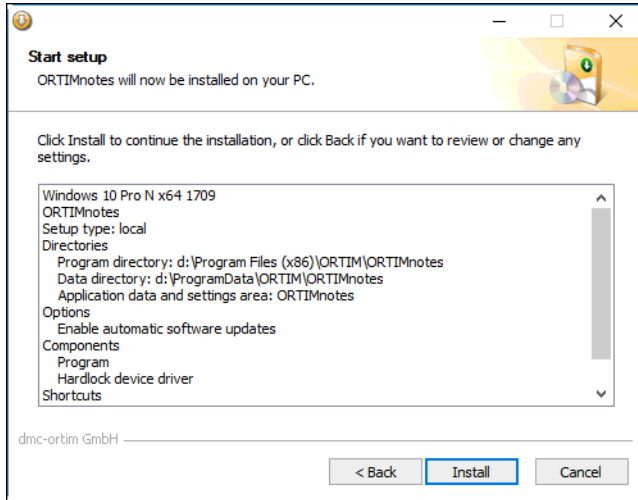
Start setup

ORTIMnotes will now be installed on your PC.

Click Install to continue the installation, or click Back if you want to review or change any settings.

Windows 10 Pro N x64 1709
ORTIMnotes
Setup type: local
Directories
Program directory: d:\Program Files (x86)\ORTIM\ORTIMnotes
Data directory: d:\ProgramData\ORTIM\ORTIMnotes
Application data and settings area: ORTIMnotes
Options
Enable automatic software updates
Components
Program
Hardlock device driver
Shortcuts

dmc-ortim GmbH

< Back Install Cancel